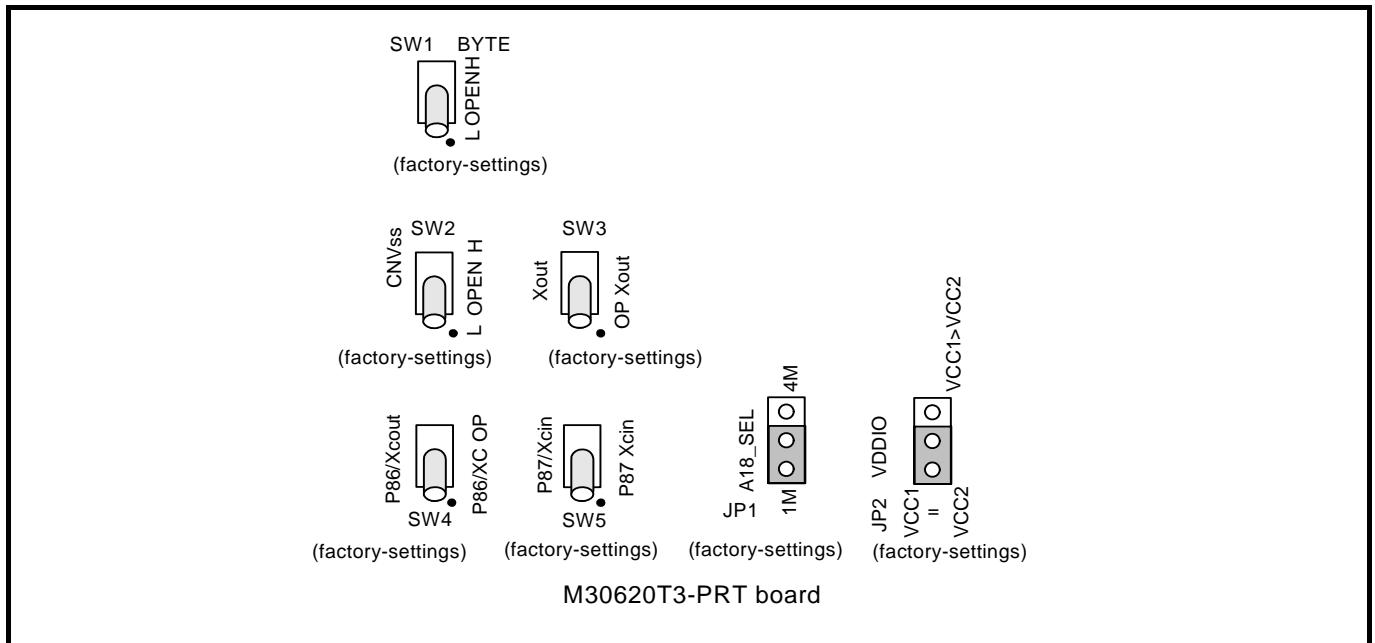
SW1 BYTE
L OPENH
(factory-settings)

CNVss SW2
L OPEN H
(factory-settings)

SW3
Xout
OP Xout
(factory-settings)

P86/Xcout
P86/XC OP
SW4
(factory-settings)

P87/Xcin
P87 Xcin
SW5
(factory-settings)

4M
A18_SEL
JP1
1M
(factory-settings)

VCC1>VCC2
VDDIO
JP2
VCC1
=
VCC2
(factory-settings)

M30620T3-PRT board